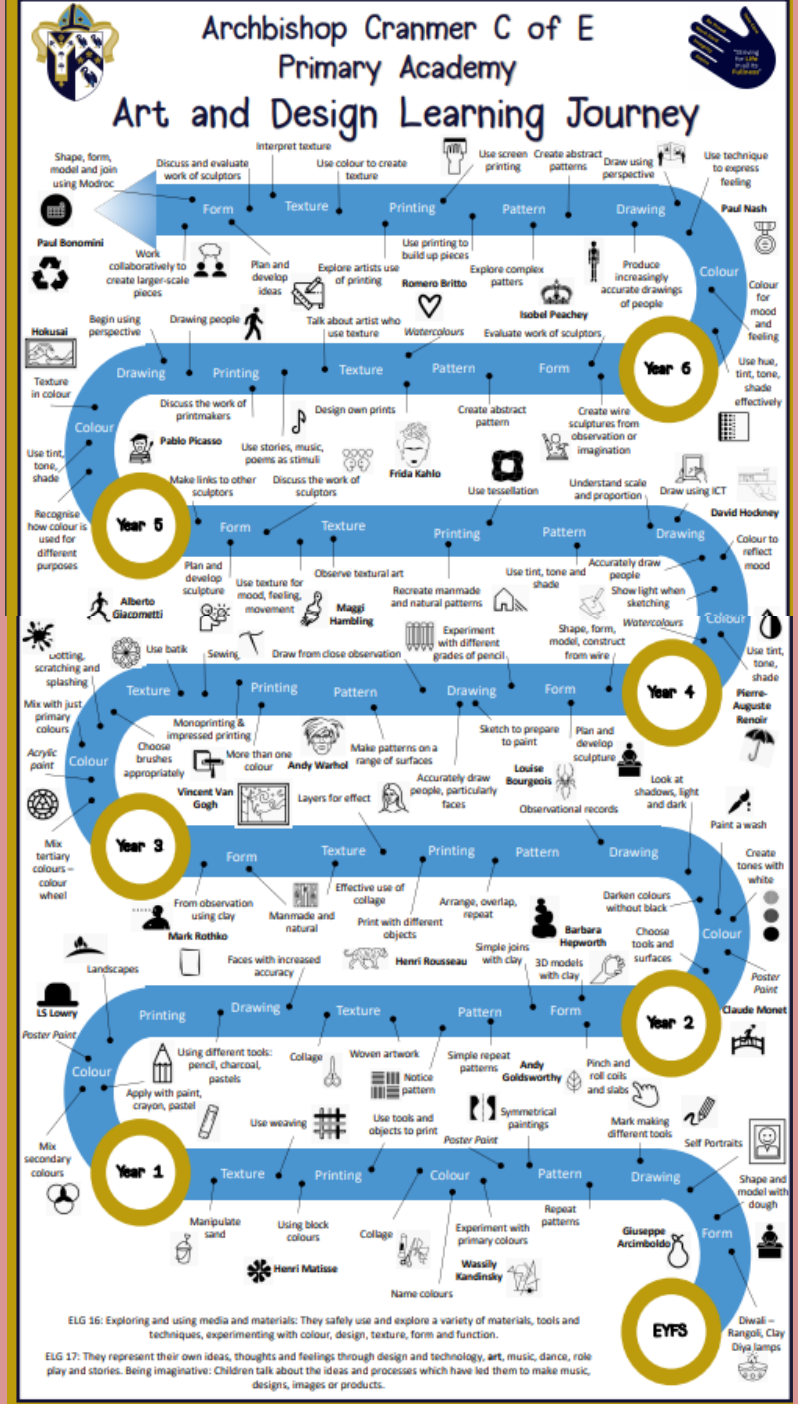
Archbishop Cranmer C of E Primary Academy

Art and Design Learning Journey

"Striving for Life in all its Fullness"

Shape, form, model and join using Modroc

Discuss and evaluate work of sculptors

Interpret texture

Use colour to create texture

Use screen printing

Create abstract patterns

Draw using perspective

Use technique to express feeling

Form

Texture

Printing

Pattern

Drawing

Paul Nash

Paul Bonomini

Work collaboratively to create larger-scale pieces

Plan and develop ideas

Explore artists use of printing

Use printing to build up pieces

Explore complex patterns

Produce increasingly accurate drawings of people

Colour

Colour for mood and feeling

Romero Britto

Isobel Peachey

Hokusai

Begin using perspective

Drawing people

Talk about artist who use texture

Watercolours

Evaluate work of sculptors

Year 6

Use hue, tint, tone, shade effectively

Drawing

Printing

Texture

Pattern

Form

Texture in colour

Discuss the work of printmakers

Design own prints

Create abstract pattern

Create wire sculptures from observation or imagination

Colour

Pablo Picasso

Use stories, music, poems as stimuli

Frida Kahlo

Use tint, tone, shade

Make links to other sculptors

Discuss the work of sculptors

Use tessellation

Understand scale and proportion

Draw using ICT

David Hockney

Recognise how colour is used for different purposes

Year 5

Form

Texture

Printing

Pattern

Drawing

Colour to reflect mood

Plan and develop sculpture

Use texture for mood, feeling, movement

Observe textural art

Recreate manmade and natural patterns

Use tint, tone and shade

Accurately draw people

Show light when sketching

Alberto Giacometti

Maggi Hambling

Watercolours

Colour

Dotting, scratching and splashing

Use batik

Sewing

Draw from close observation

Experiment with different grades of pencil

Shape, form, model, construct from wire

Use tint, tone, shade

Texture

Printing

Pattern

Drawing

Form

Year 4

Pierre-Auguste Renoir

Mix with just primary colours

Monoprinting & impressed printing

Choose brushes appropriately

More than one colour

Andy Warhol

Make patterns on a range of surfaces

Sketch to prepare to paint

Plan and develop sculpture

Acrylic paint

Colour

Louise Bourgeois

Accurately draw people, particularly faces

Look at shadows, light and dark

Vincent Van Gogh

Layers for effect

Observational records

Paint a wash

Mix tertiary colours – colour wheel

Year 3

Form

Texture

Printing

Pattern

Drawing

Create tones with white

From observation using clay

Manmade and natural

Effective use of collage

Print with different objects

Arrange, overlap, repeat

Darken colours without black

Mark Rothko

Barbara Hepworth

Choose tools and surfaces

Colour

Landscapes

Faces with increased accuracy

Henri Rousseau

Simple joins with clay

3D models with clay

Poster Paint

LS Lowry

Printing

Drawing

Texture

Pattern

Form

Year 2

Claude Monet

Poster Paint

Colour

Using different tools: pencil, charcoal, pastels

Collage

Woven artwork

Notice pattern

Simple repeat patterns

Andy Goldsworthy

Pinch and roll coils and slabs

Apply with paint, crayon, pastel

Use weaving

Use tools and objects to print

Symmetrical paintings

Mark making different tools

Mix secondary colours

Poster Paint

Self Portraits

Year 1

Texture

Printing

Colour

Pattern

Drawing

Shape and model with dough

Manipulate sand

Using block colours

Collage

Experiment with primary colours

Repeat patterns

Giuseppe Arcimboldo

Form

Henri Matisse

Wassily Kandinsky

Name colours

EYFS

Diwali – Rangoli, Clay Diya lamps

ELG 16: Exploring and using media and materials: They safely use and explore a variety of materials, tools and techniques, experimenting with colour, design, texture, form and function.

ELG 17: They represent their own ideas, thoughts and feelings through design and technology, art, music, dance, role play and stories. Being imaginative: Children talk about the ideas and processes which have led them to make music, designs, images or products.